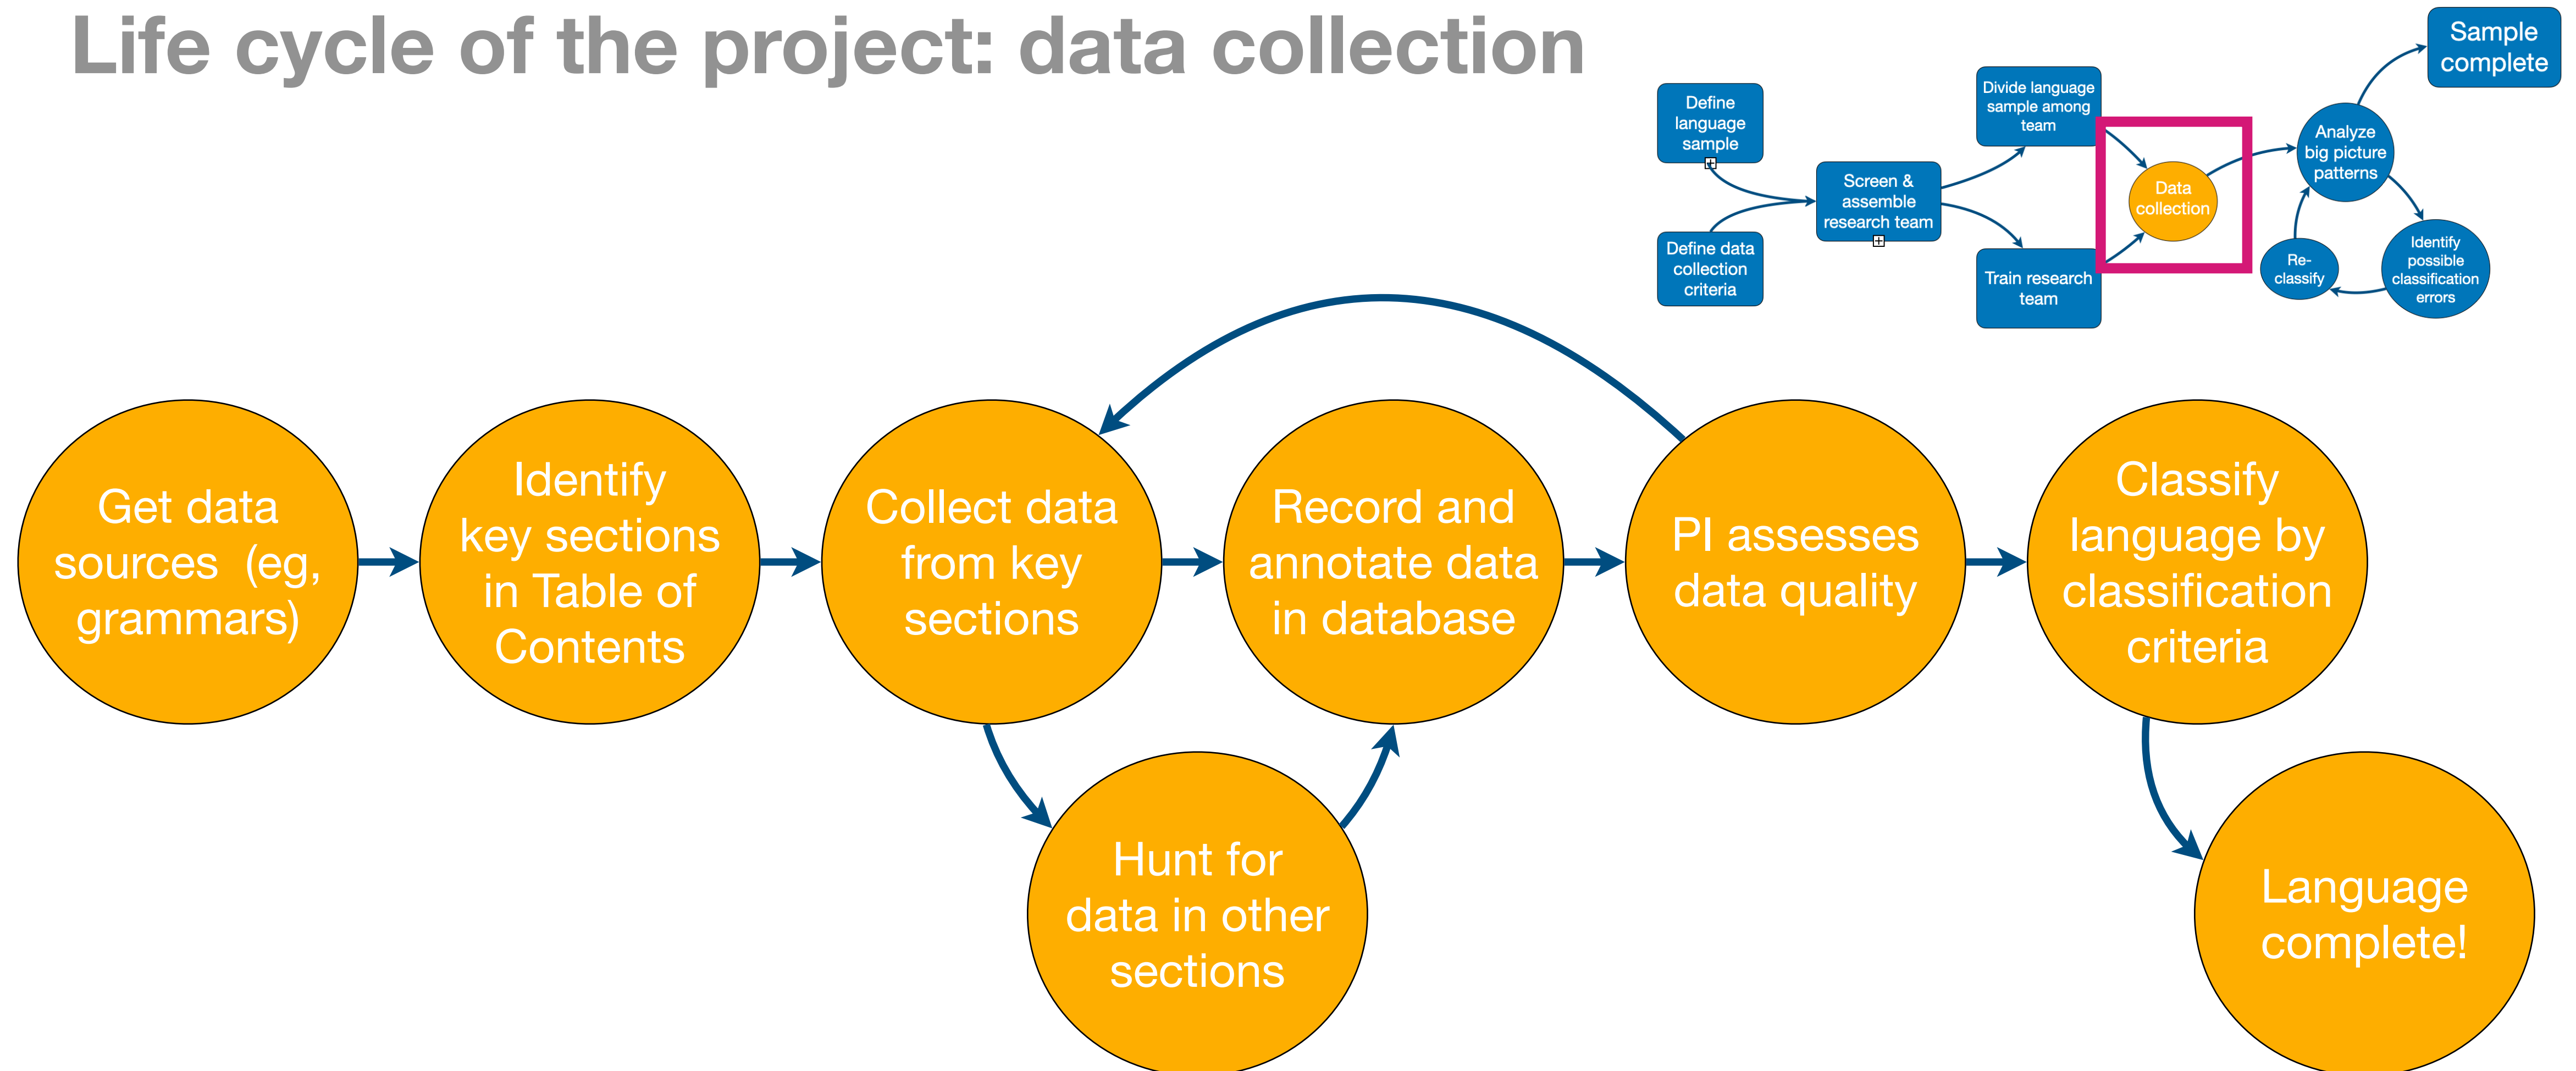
Life cycle of the project: data collection

Define language sample

Define data collection criteria

Screen & assemble research team

Divide language sample among team

Train research team

Data collection

Analyze big picture patterns

Sample complete

Identify possible classification errors

Re-classify

Get data sources (eg, grammars)

Identify key sections in Table of Contents

Collect data from key sections

Record and annotate data in database

PI assesses data quality

Classify language by classification criteria

Hunt for data in other sections

Language complete!